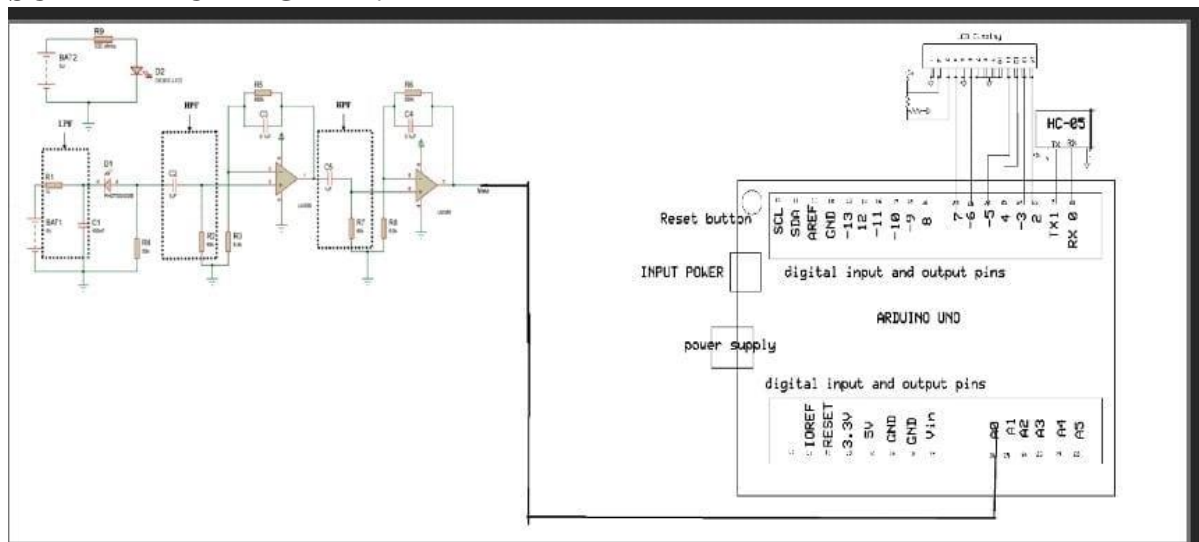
R9
BAT2
D2
LPF
HPF
HPF
R5
C3
R6
C4
R1
D1
C2
C5
BAT1
C1
R4
R2
R3
R7
R8
Vout

LCD Display

HC-05
TX
RX

Reset button
SCL
SDA
AREF
GND
~13
12
~11
~10
~9
8
7
~6
~5
4
~3
2
TX 1
RX 0

INPUT POWER
digital input and output pins

ARDUINO UNO

power supply

digital input and output pins

IOREF
RESET
3.3V
5V
GND
GND
Vin
A0
A1
A2
A3
A4
A5